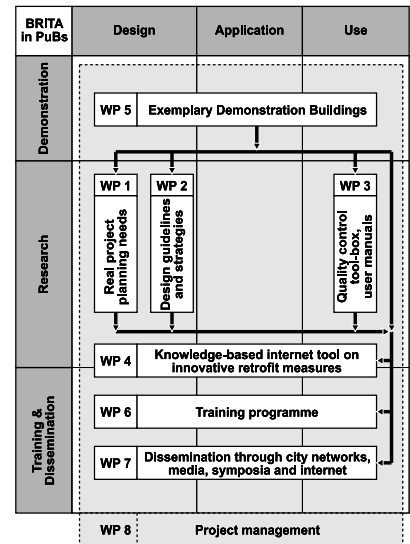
BRITA in PuBs

Design

Application

Use

Demonstration

WP 5 Exemplary Demonstration Buildings

Research

WP 1

Real project planning needs

WP 2

Design guidelines and strategies

WP 3

Quality control tool-box, user manuals

WP 4 Knowledge-based internet tool on innovative retrofit measures

Training & Dissemination

WP 6 Training programme

WP 7 Dissemination through city networks, media, symposia and internet

WP 8 Project management